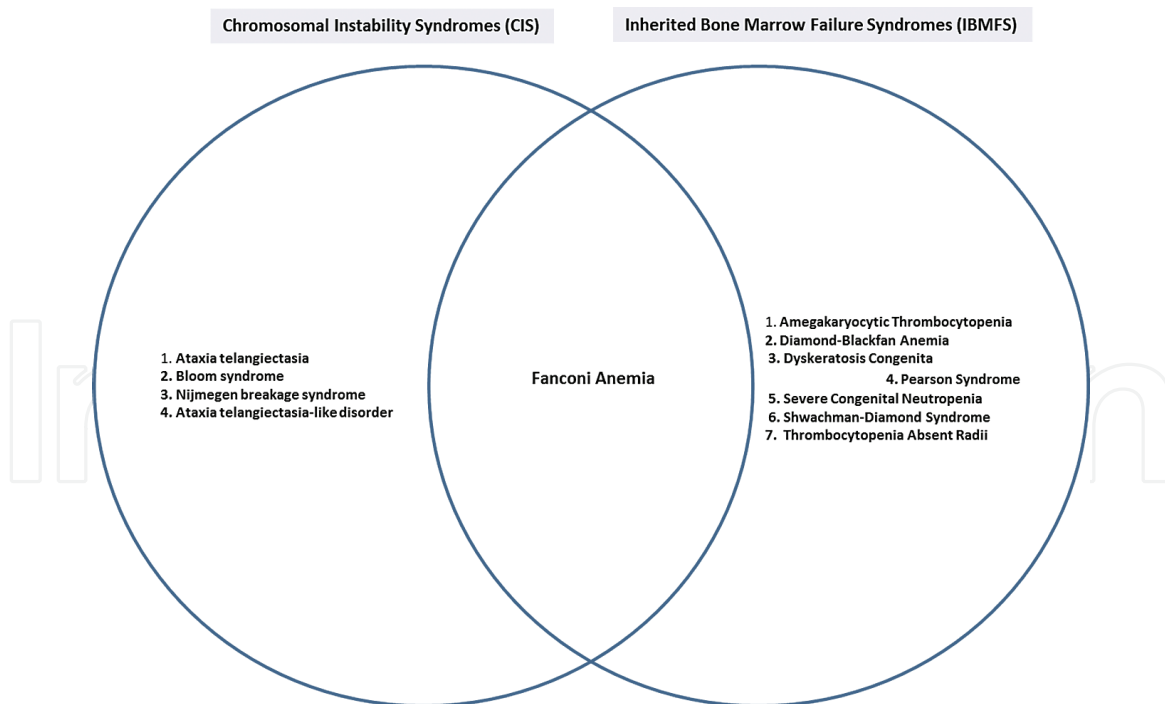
Chromosomal Instability Syndromes (CIS)

Inherited Bone Marrow Failure Syndromes (IBMFS)

1. Ataxia telangiectasia
2. Bloom syndrome
3. Nijmegen breakage syndrome
4. Ataxia telangiectasia-like disorder

Fanconi Anemia

1. Amegakaryocytic Thrombocytopenia
2. Diamond-Blackfan Anemia
3. Dyskeratosis Congenita
4. Pearson Syndrome
5. Severe Congenital Neutropenia
6. Shwachman-Diamond Syndrome
7. Thrombocytopenia Absent Radii